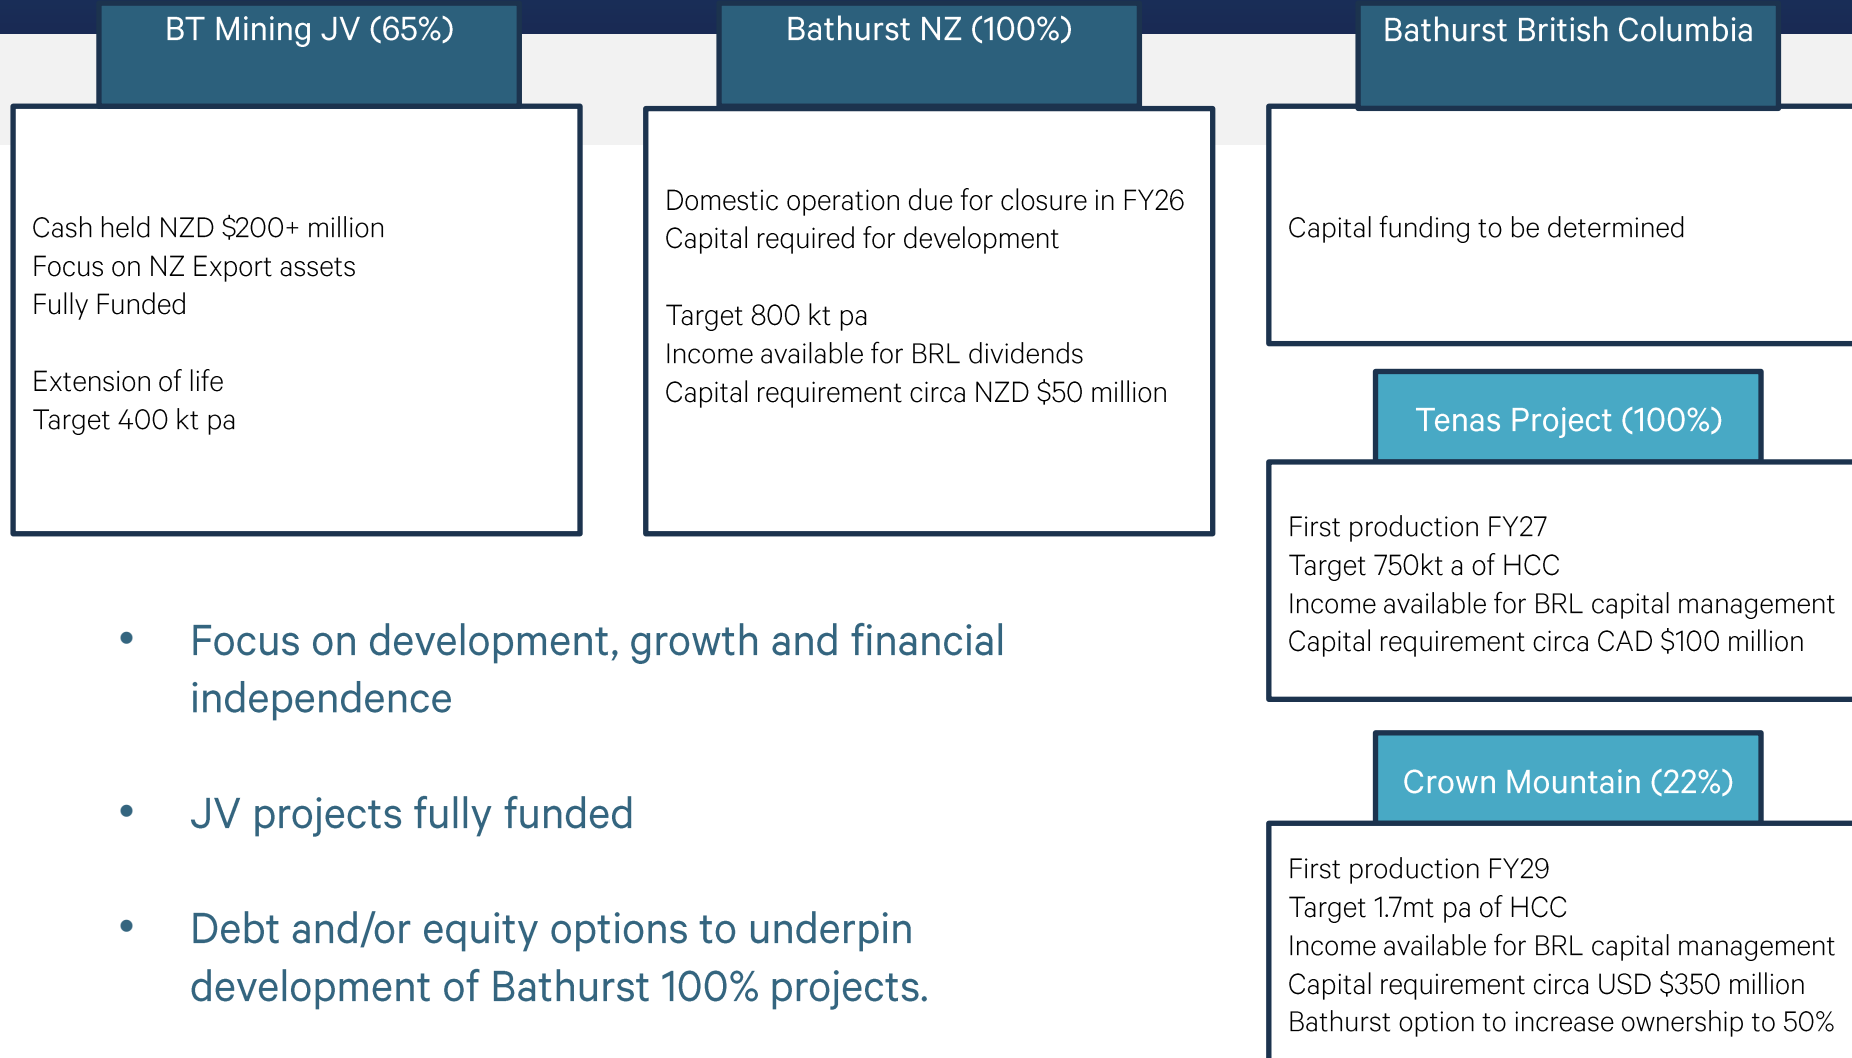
BT Mining JV (65%)

Cash held NZD $200+ million
Focus on NZ Export assets
Fully Funded

Extension of life
Target 400 kt pa

Bathurst NZ (100%)

Domestic operation due for closure in FY26
Capital required for development

Target 800 kt pa
Income available for BRL dividends
Capital requirement circa NZD $50 million

Bathurst British Columbia

Capital funding to be determined

Tenas Project (100%)

First production FY27
Target 750kt a of HCC
Income available for BRL capital management
Capital requirement circa CAD $100 million

Crown Mountain (22%)

First production FY29
Target 1.7mt pa of HCC
Income available for BRL capital management
Capital requirement circa USD $350 million
Bathurst option to increase ownership to 50%

• Focus on development, growth and financial independence

• JV projects fully funded

• Debt and/or equity options to underpin development of Bathurst 100% projects.